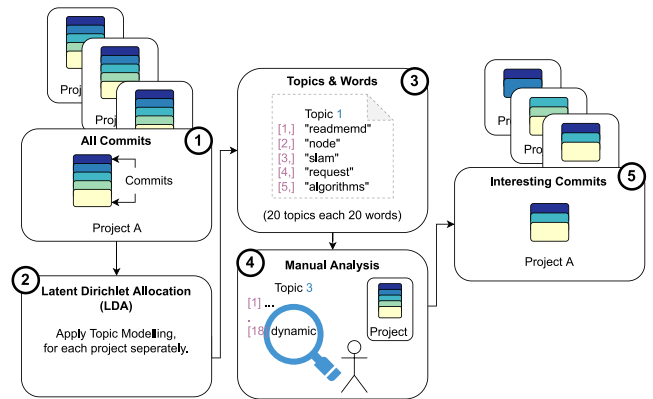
Proj

Proj

All Commits

1

Commits

Project A

2

Latent Dirichlet Allocation (LDA)

Apply Topic Modelling, for each project seperately.

Topics & Words

3

Topic 1
[1,] "readmemd"
[2,] "node"
[3,] "slam"
[4,] "request"
[5,] "algorithms"

(20 topics each 20 words)

4

Manual Analysis

Topic 3
[1] ...
.
[18 dynamic

Project

Proj

Proj

Interesting Commits

5

Project A